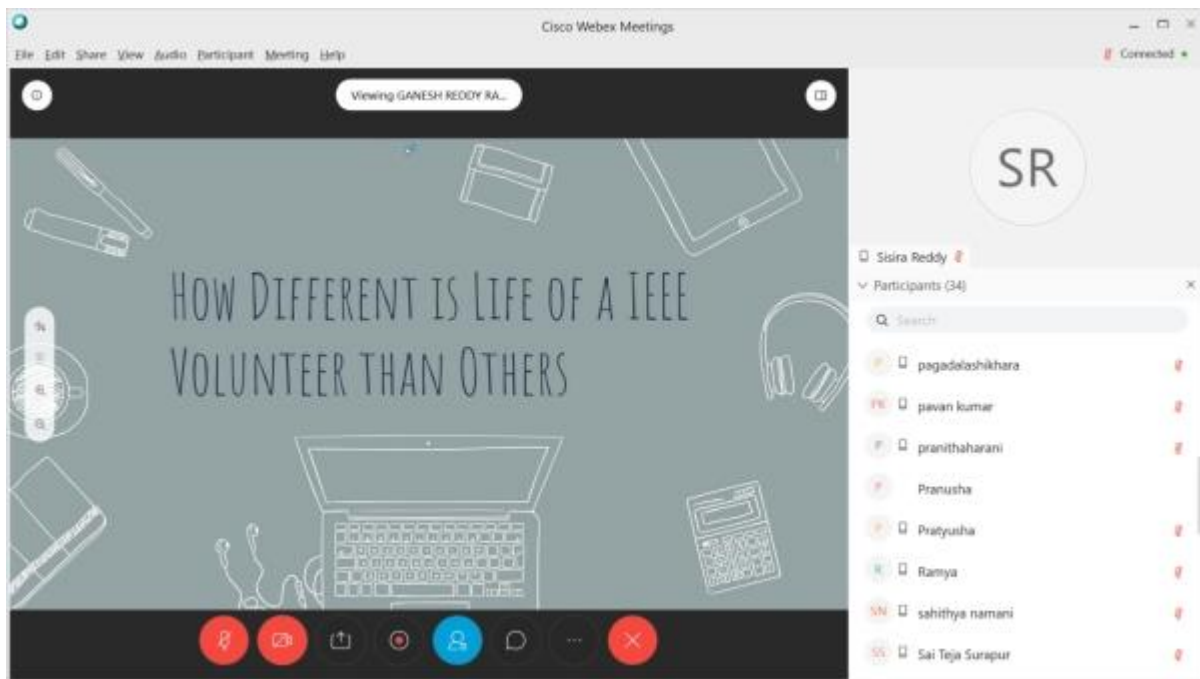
Cisco Webex Meetings

File Edit Share View Audio Participant Meeting Help

Connected

Viewing GANESH REDDY RA...

How Different is Life of a IEEE Volunteer than Others

SR

Sisira Reddy

Participants (34)

Search

P pagadalashikhara

PK pavan kumar

P pranithaharani

P Pranusha

P Pratyusha

R Ramya

SN sahithya namani

SS Sai Teja Surapur